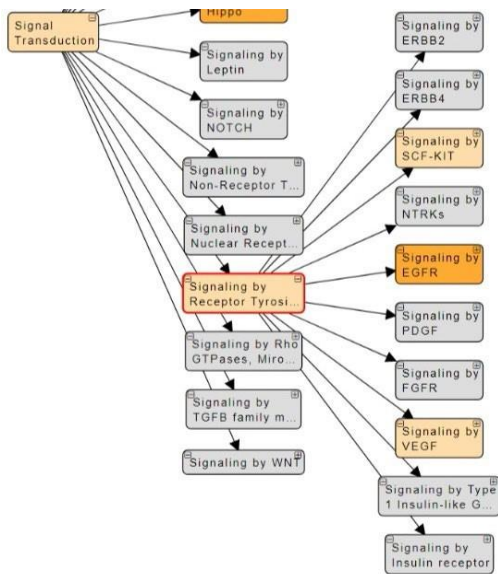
Signal Transduction

Hippo

Signaling by Leptin

Signaling by NOTCH

Signaling by Non-Receptor T...

Signaling by Nuclear Recept...

Signaling by Receptor Tyrosi...

Signaling by Rho GTPases, Miro...

Signaling by TGFB family m...

Signaling by WNT

Signaling by ERBB2

Signaling by ERBB4

Signaling by SCF-KIT

Signaling by NTRKs

Signaling by EGFR

Signaling by PDGF

Signaling by FGFR

Signaling by VEGF

Signaling by Type 1 Insulin-like G...

Signaling by Insulin receptor